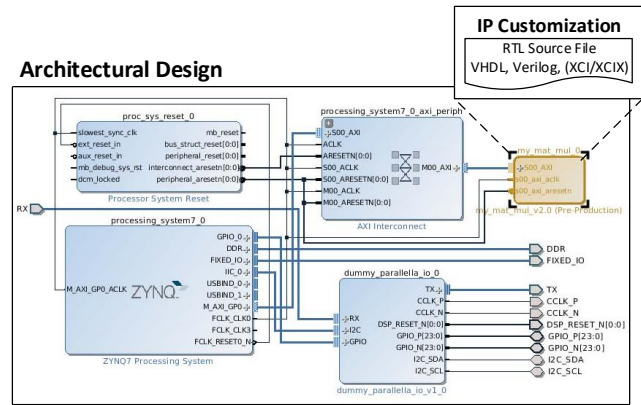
IP Customization
RTL Source File
VHDL, Verilog, (XCI/XCIX)

Architectural Design

proc_sys_reset_0
slowest_sync_clk
ext_reset_in
aux_reset_in
mb_debug_sys_rst
dcm_locked
mb_reset
bus_struct_reset[0:0]
peripheral_reset[0:0]
interconnect_aresetn[0:0]
peripheral_aresetn[0:0]
Processor System Reset

processing_system7_0_axi_periph
S00_AXI
ACLK
ARESETN[0:0]
S00_ACLK
S00_ARESETN[0:0]
M00_ACLK
M00_ARESETN[0:0]
M00_AXI
AXI Interconnect

my_mat_mul_0
S00_AXI
s00_axi_aclk
s00_axi_aresetn
my_mat_mul_v2.0 (Pre-Production)

RX

processing_system7_0
M_AXI_GP0_ACLK
ZYNQ
GPIO_0
DDR
FIXED_IO
IIC_0
USBIND_0
USBIND_1
M_AXI_GP0
FCLK_CLK0
FCLK_CLK3
FCLK_RESET0_N
ZYNQ7 Processing System

DDR
FIXED_IO

dummy_parallella_io_0
RX
I2C
GPIO
TX
CCLK_P
CCLK_N
DSP_RESET_N[0:0]
GPIO_P[23:0]
GPIO_N[23:0]
I2C_SDA
I2C_SCL
dummy_parallella_io_v1_0

TX
CCLK_P
CCLK_N
DSP_RESET_N[0:0]
GPIO_P[23:0]
GPIO_N[23:0]
I2C_SDA
I2C_SCL